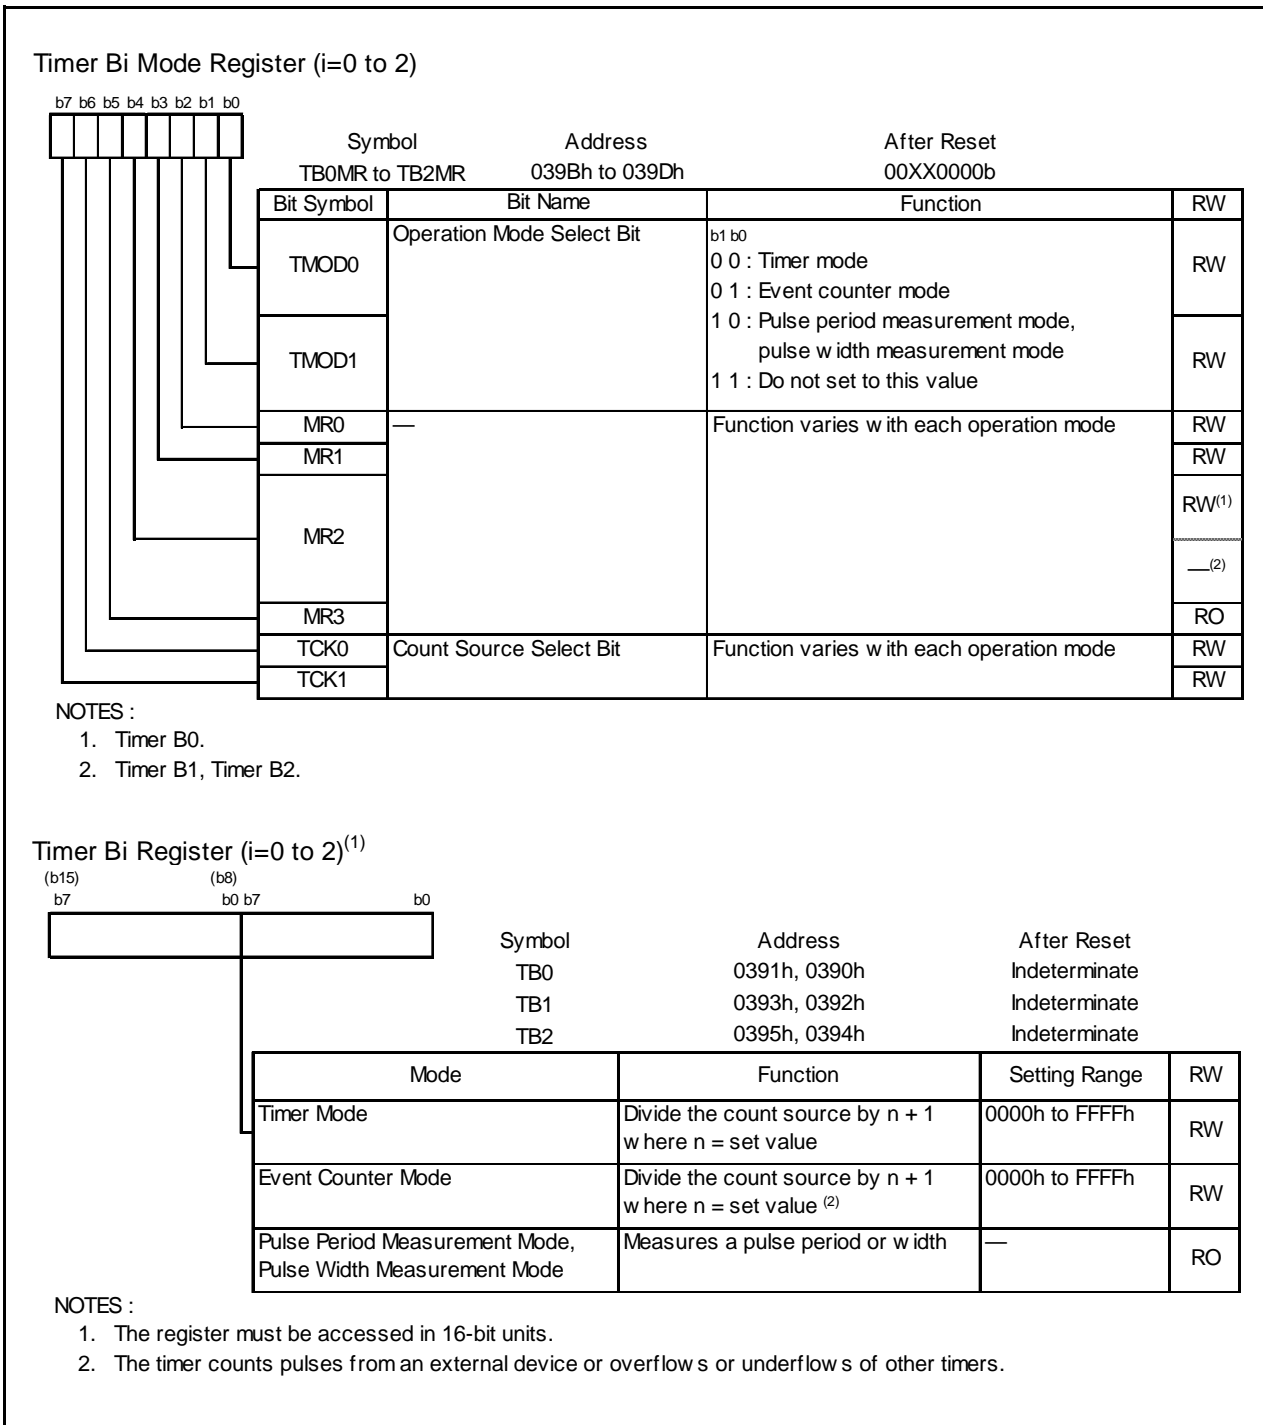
Timer Bi Mode Register (i=0 to 2)

b7 b6 b5 b4 b3 b2 b1 b0

| Symbol | Address | After Reset |
|---|---|---|
| TB0MR to TB2MR | 039Bh to 039Dh | 00XX0000b |

| Bit Symbol | Bit Name | Function | RW |
|---|---|---|---|
| TMOD0 | Operation Mode Select Bit | b1 b0<br>0 0 : Timer mode<br>0 1 : Event counter mode | RW |
| TMOD1 | | 1 0 : Pulse period measurement mode, pulse w idth measurement mode<br>1 1 : Do not set to this value | RW |
| MR0 | — | Function varies w ith each operation mode | RW |
| MR1 | | | RW |
| MR2 | | | RW$^{(1)}$ / —$^{(2)}$ |
| MR3 | | | RO |
| TCK0 | Count Source Select Bit | Function varies w ith each operation mode | RW |
| TCK1 | | | RW |

NOTES :
1. Timer B0.
2. Timer B1, Timer B2.

Timer Bi Register (i=0 to 2)$^{(1)}$

(b15) b7 (b8) b0 b7 b0

| Symbol | Address | After Reset |
|---|---|---|
| TB0 | 0391h, 0390h | Indeterminate |
| TB1 | 0393h, 0392h | Indeterminate |
| TB2 | 0395h, 0394h | Indeterminate |

| Mode | Function | Setting Range | RW |
|---|---|---|---|
| Timer Mode | Divide the count source by n + 1 w here n = set value | 0000h to FFFFh | RW |
| Event Counter Mode | Divide the count source by n + 1 w here n = set value $^{(2)}$ | 0000h to FFFFh | RW |
| Pulse Period Measurement Mode, Pulse Width Measurement Mode | Measures a pulse period or w idth | — | RO |

NOTES :
1. The register must be accessed in 16-bit units.
2. The timer counts pulses from an external device or overflow s or underflow s of other timers.